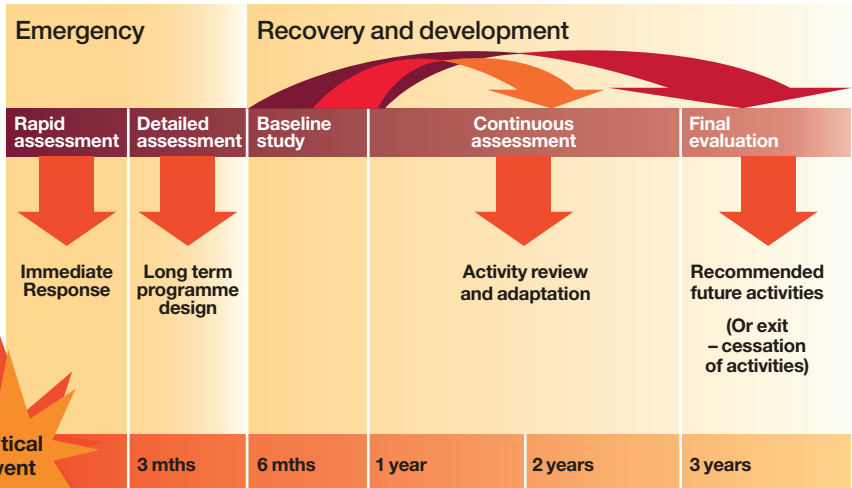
Emergency

Recovery and development

Rapid assessment

Detailed assessment

Baseline study

Continuous assessment

Final evaluation

Immediate Response

Long term programme design

Activity review and adaptation

Recommended future activities

(Or exit – cessation of activities)

tical vent

3 mths

6 mths

1 year

2 years

3 years